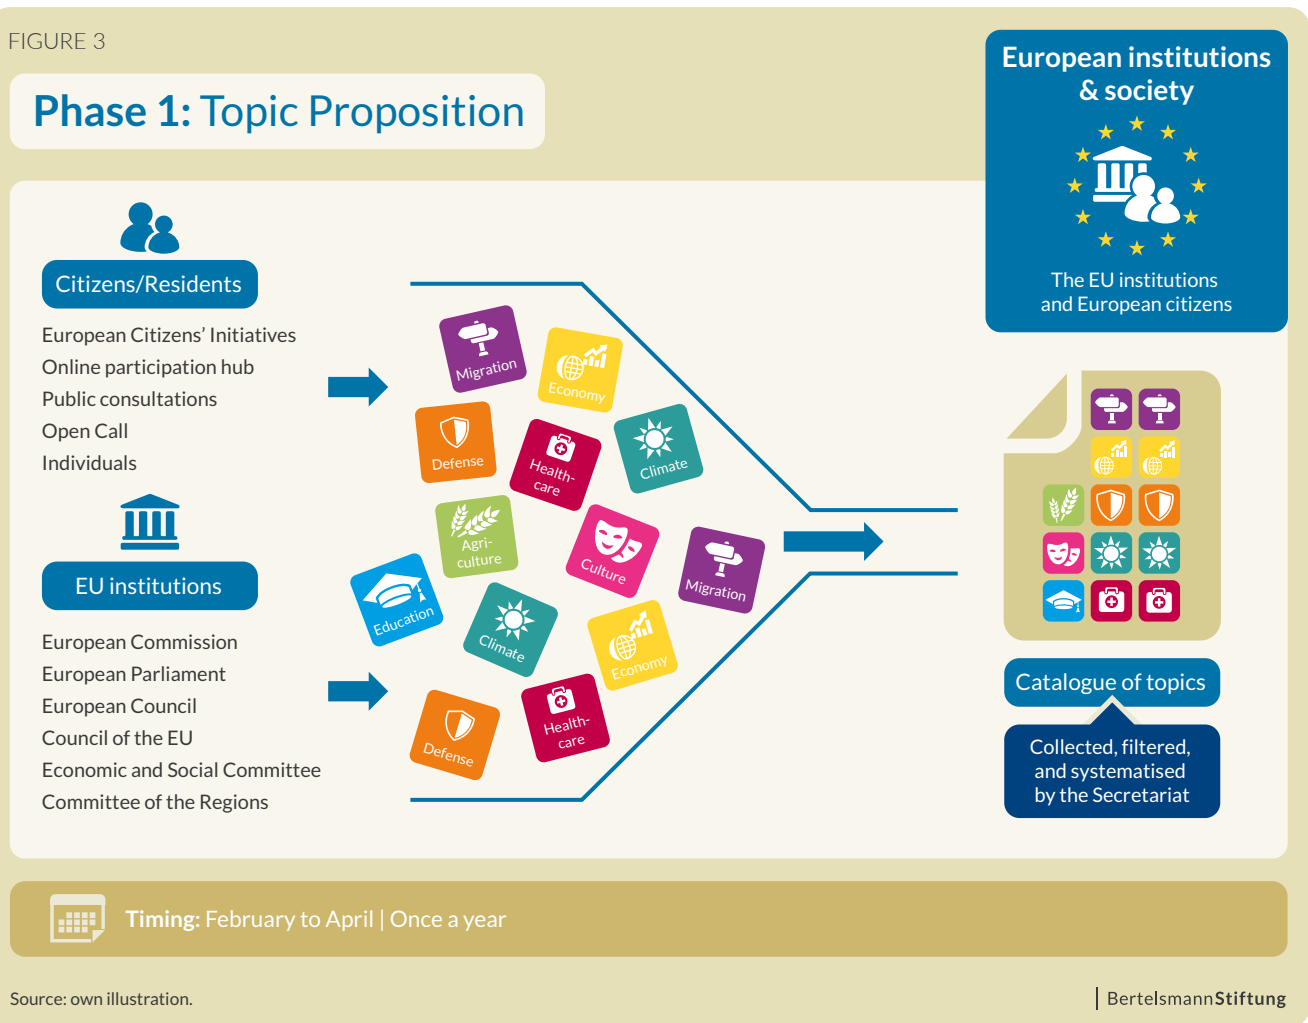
FIGURE 3

Phase 1: Topic Proposition

European institutions & society

The EU institutions and European citizens

Citizens/Residents

European Citizens' Initiatives
Online participation hub
Public consultations
Open Call
Individuals

EU institutions

European Commission
European Parliament
European Council
Council of the EU
Economic and Social Committee
Committee of the Regions

Migration
Economy
Defense
Health-care
Climate
Agri-culture
Culture
Migration
Education
Climate
Economy
Defense
Health-care

Catalogue of topics

Collected, filtered, and systematised by the Secretariat

Timing: February to April | Once a year

Source: own illustration.

BertelsmannStiftung